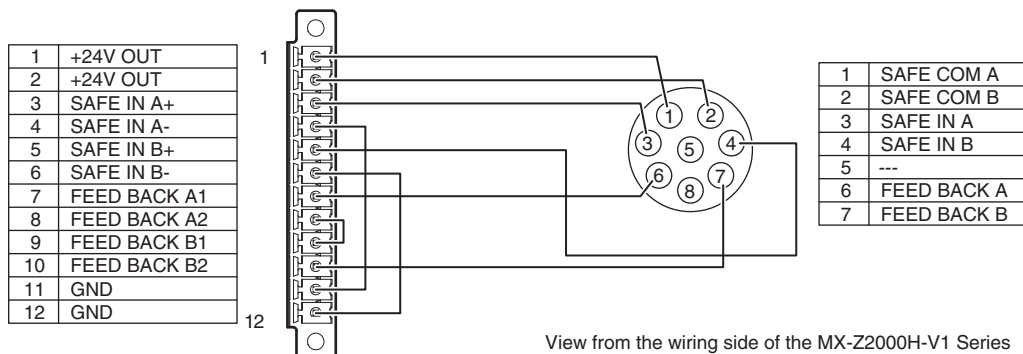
| 1 | +24V OUT |
|---|---|
| 2 | +24V OUT |
| 3 | SAFE IN A+ |
| 4 | SAFE IN A- |
| 5 | SAFE IN B+ |
| 6 | SAFE IN B- |
| 7 | FEED BACK A1 |
| 8 | FEED BACK A2 |
| 9 | FEED BACK B1 |
| 10 | FEED BACK B2 |
| 11 | GND |
| 12 | GND |

1

12

1 2 3 4 5 6 7 8

| 1 | SAFE COM A |
|---|---|
| 2 | SAFE COM B |
| 3 | SAFE IN A |
| 4 | SAFE IN B |
| 5 | --- |
| 6 | FEED BACK A |
| 7 | FEED BACK B |

View from the wiring side of the MX-Z2000H-V1 Series